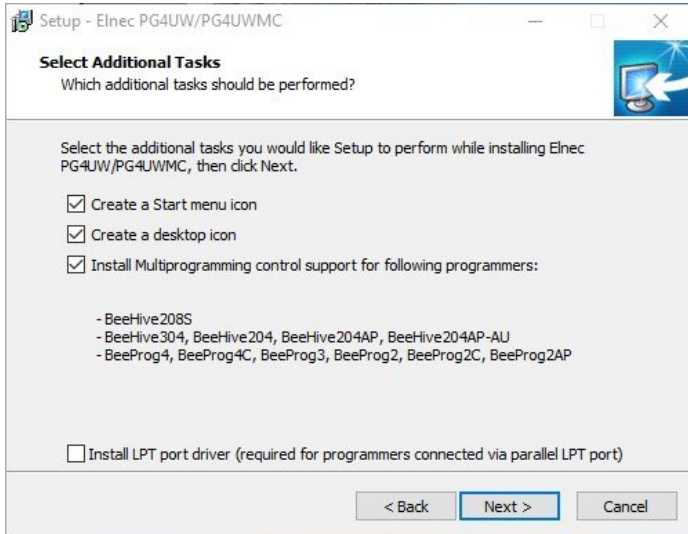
Setup - Elnec PG4UW/PG4UWMC

Select Additional Tasks
Which additional tasks should be performed?

Select the additional tasks you would like Setup to perform while installing Elnec PG4UW/PG4UWMC, then click Next.

Create a Start menu icon

Create a desktop icon

Install Multiprogramming control support for following programmers:

- BeeHive208S
- BeeHive304, BeeHive204, BeeHive204AP, BeeHive204AP-AU
- BeeProg4, BeeProg4C, BeeProg3, BeeProg2, BeeProg2C, BeeProg2AP

Install LPT port driver (required for programmers connected via parallel LPT port)

< Back

Next >

Cancel